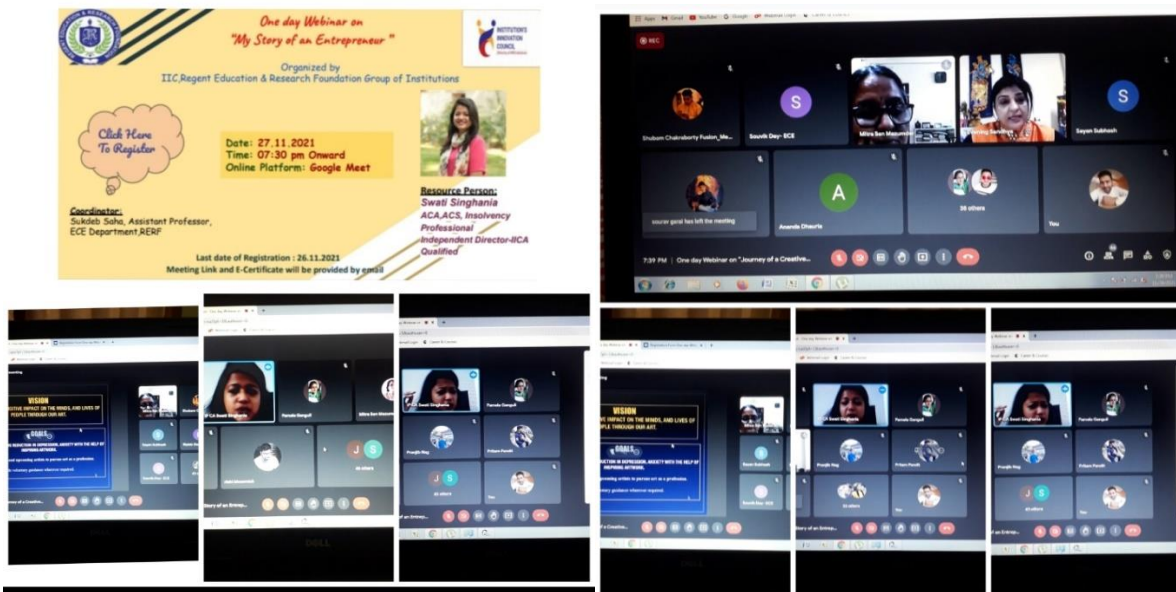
One day Webinar on
"My Story of an Entrepreneur "

Organized by
IIC,Regent Education & Research Foundation Group of Institutions

INSTITUTION'S INNOVATION COUNCIL

Click Here To Register

Date: 27.11.2021
Time: 07:30 pm Onward
Online Platform: Google Meet

Resource Person:
Swati Singhania
ACA,ACS, Insolvency Professional
Independent Director-IICA Qualified

Coordinator:
Sukdeb Saha, Assistant Professor,
ECE Department,RERF

Last date of Registration : 26.11.2021
Meeting Link and E-Certificate will be provided by email

REC

Shubom Chakraborty Fusion_Me...
Souvik Dey- ECE
Mitra Sen Mazumdar
Swati Singhania
Sayan Subhash
sourav goral has left the meeting
Ananda Dhaoria
38 others
You

7:39 PM | One day Webinar on "Journey of a Creative...

VISION
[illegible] IMPACT ON THE MINDS, AND LIVES OF PEOPLE THROUGH OUR ART.

GOALS
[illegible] REDUCTION IN DEPRESSION, ANXIETY WITH THE HELP OF INSPIRING ARTWORK.

Pamela Ganguli
Mitra Sen Mazumdar
Swati Singhania
Pranjib Nag
Pritam Pandit
31 others
You
Story of an Entrep...
of a Creative...
DELL